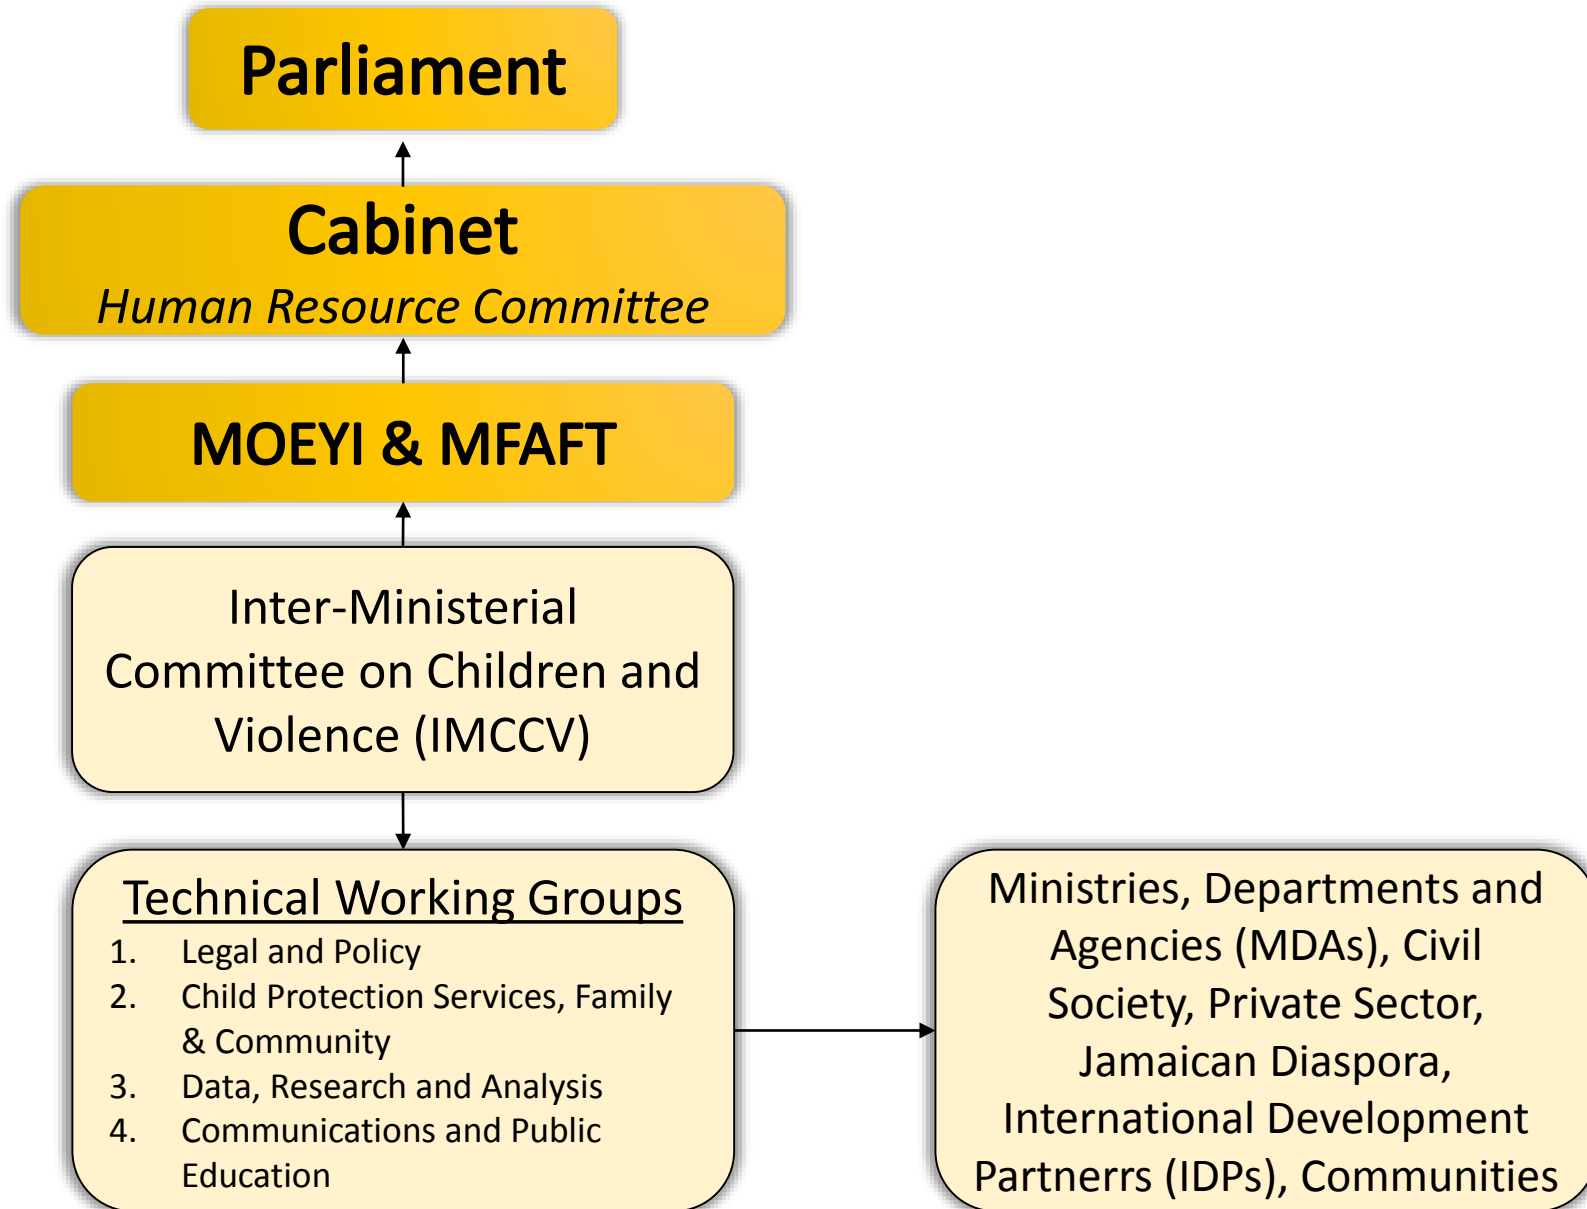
Parliament

Cabinet
*Human Resource Committee*

MOEYI & MFAFT

Inter-Ministerial Committee on Children and Violence (IMCCV)

Technical Working Groups
1. Legal and Policy
2. Child Protection Services, Family & Community
3. Data, Research and Analysis
4. Communications and Public Education

Ministries, Departments and Agencies (MDAs), Civil Society, Private Sector, Jamaican Diaspora, International Development Partnerrs (IDPs), Communities